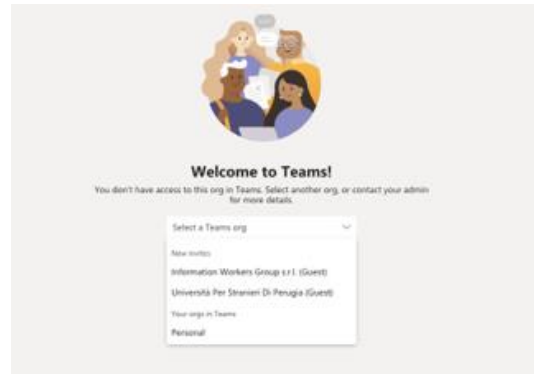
Welcome to Teams!

You don't have access to this org in Teams. Select another org, or contact your admin for more details.

Select a Teams org

New invites

Information Workers Group s.r.l. (Guest)

Università Per Stranieri Di Perugia (Guest)

Your orgs in Teams

Personal